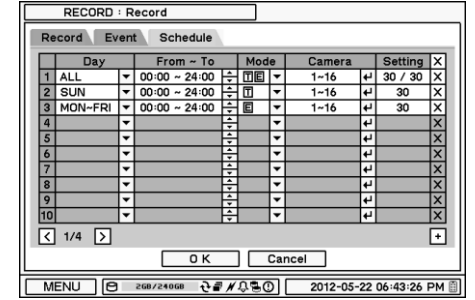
RECORD : Record

Record | Event | Schedule

| | Day | From ~ To | Mode | Camera | Setting | X |
|---|---|---|---|---|---|---|
| 1 | ALL | 00:00 ~ 24:00 | TE | 1~16 | 30 / 30 | X |
| 2 | SUN | 00:00 ~ 24:00 | T | 1~16 | 30 | X |
| 3 | MON~FRI | 00:00 ~ 24:00 | E | 1~16 | 30 | X |
| 4 | | | | | | X |
| 5 | | | | | | X |
| 6 | | | | | | X |
| 7 | | | | | | X |
| 8 | | | | | | X |
| 9 | | | | | | X |
| 10 | | | | | | X |

1/4

+

O K | Cancel

MENU | 2GB/240GB | 2012-05-22 06:43:26 PM